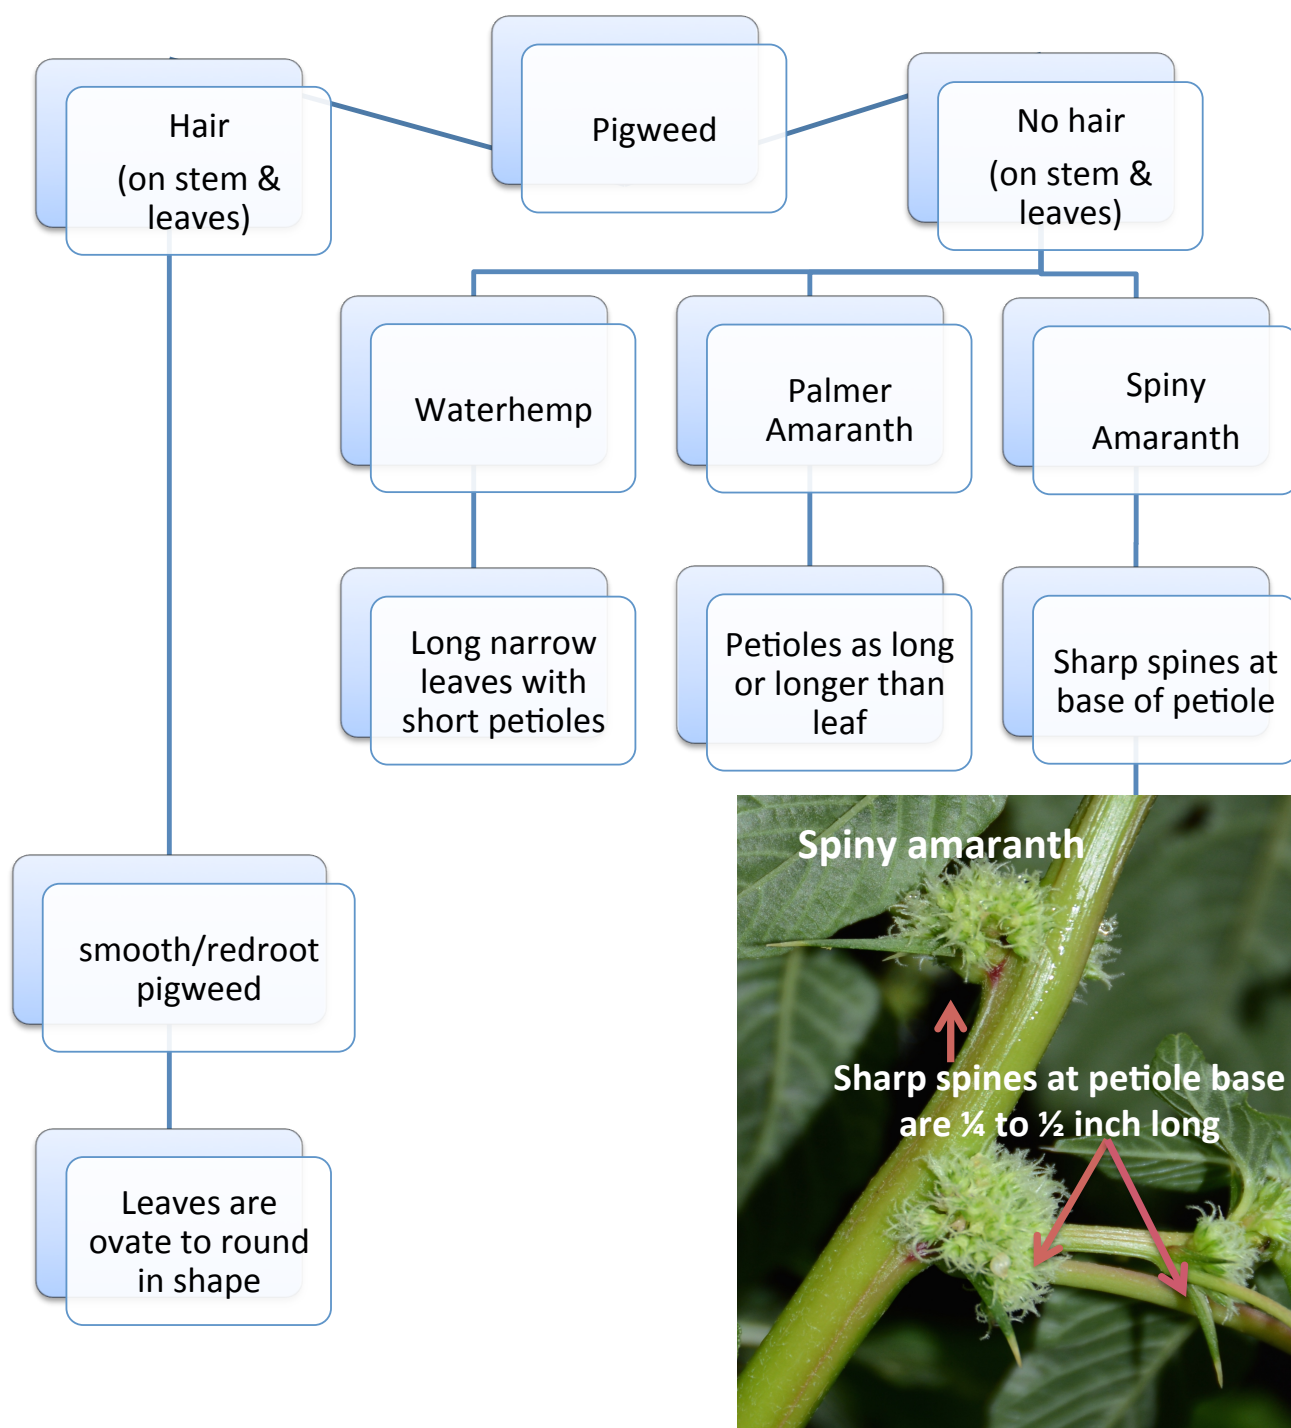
Pigweed

Hair (on stem & leaves)

No hair (on stem & leaves)

Waterhemp

Palmer Amaranth

Spiny Amaranth

Long narrow leaves with short petioles

Petioles as long or longer than leaf

Sharp spines at base of petiole

smooth/redroot pigweed

Leaves are ovate to round in shape

Spiny amaranth

Sharp spines at petiole base are ¼ to ½ inch long